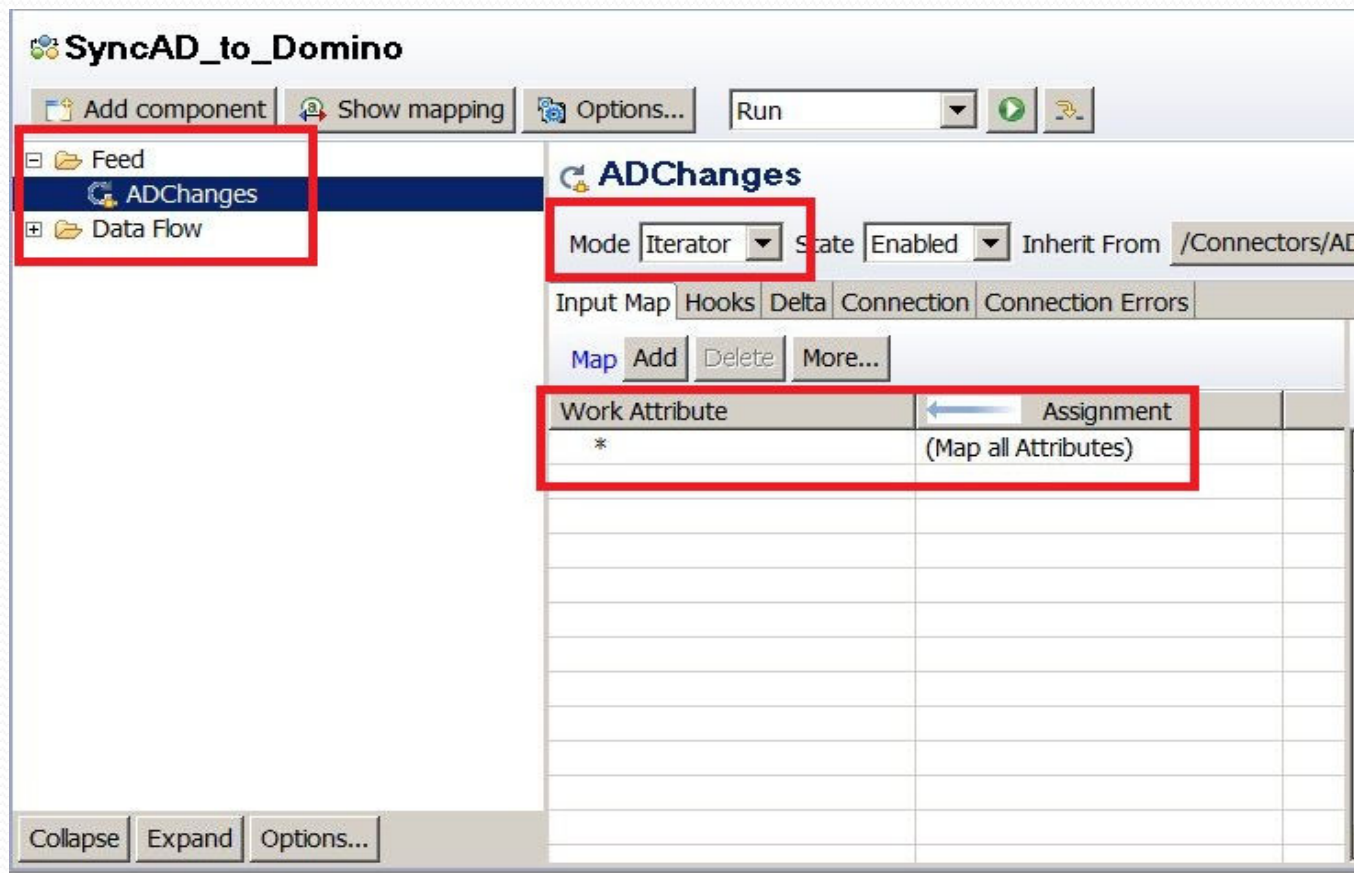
SyncAD_to_Domino

Add component | Show mapping | Options... | Run

Feed
ADChanges
Data Flow

ADChanges

Mode Iterator State Enabled Inherit From /Connectors/AD

Input Map | Hooks | Delta | Connection | Connection Errors

Map Add Delete More...

| Work Attribute | Assignment |
|---|---|
| * | (Map all Attributes) |

Collapse | Expand | Options...